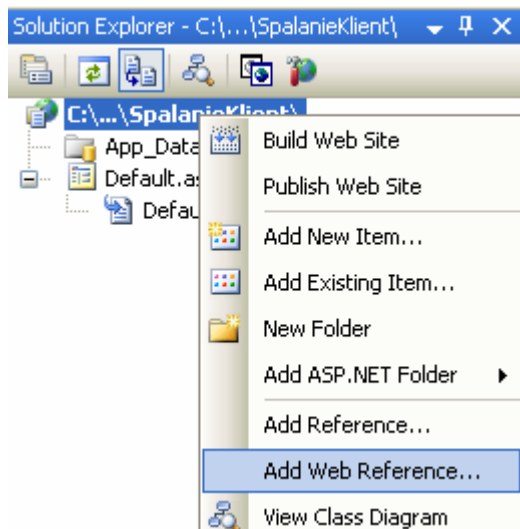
Solution Explorer - C:\...\SpalanieKlient\

C:\...\SpalanieKlient\

App_Data

Default.as

Defau

Build Web Site

Publish Web Site

Add New Item...

Add Existing Item...

New Folder

Add ASP.NET Folder

Add Reference...

Add Web Reference...

View Class Diagram